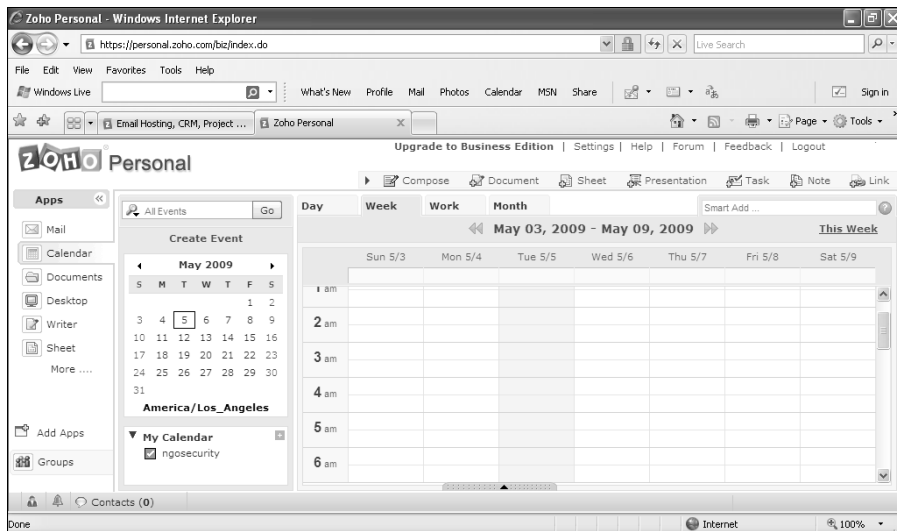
Zoho Personal - Windows Internet Explorer

https://personal.zoho.com/biz/index.do

Live Search

File Edit View Favorites Tools Help

Windows Live

What's New Profile Mail Photos Calendar MSN Share

Sign in

Email Hosting, CRM, Project ... Zoho Personal

Page Tools

ZOHO Personal

Upgrade to Business Edition | Settings | Help | Forum | Feedback | Logout

Compose Document Sheet Presentation Task Note Link

Apps

Mail
Calendar
Documents
Desktop
Writer
Sheet
More ....

Add Apps
Groups

All Events Go

Create Event

May 2009

| S | M | T | W | T | F | S |
|---|---|---|---|---|---|---|
| | | | | | 1 | 2 |
| 3 | 4 | 5 | 6 | 7 | 8 | 9 |
| 10 | 11 | 12 | 13 | 14 | 15 | 16 |
| 17 | 18 | 19 | 20 | 21 | 22 | 23 |
| 24 | 25 | 26 | 27 | 28 | 29 | 30 |
| 31 | | | | | | |

America/Los_Angeles

My Calendar
ngosecurity

Day Week Work Month

Smart Add ...

May 03, 2009 - May 09, 2009

This Week

Sun 5/3 Mon 5/4 Tue 5/5 Wed 5/6 Thu 5/7 Fri 5/8 Sat 5/9

1 am
2 am
3 am
4 am
5 am
6 am

Contacts (0)

Done

Internet

100%